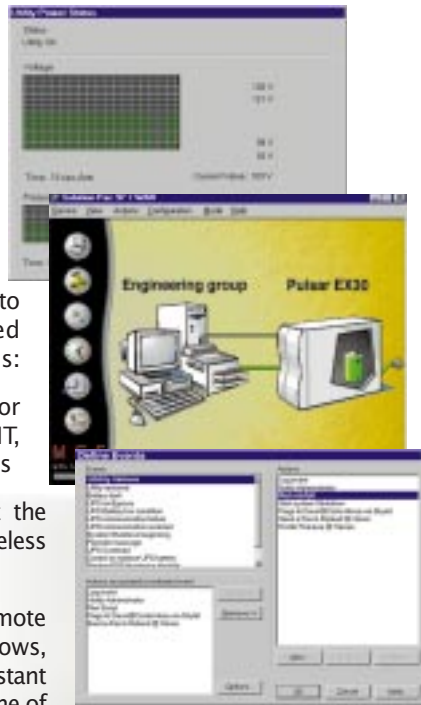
Utility Power Status

Status
Utility OK

Voltage

Time: 13 min done

Current failure: 108 V

Solution Pac 'N' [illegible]

Engineering group

Pulsar EX30

Define Events

Utility Failure

Options

OK

Cancel

Help

to
ed
s:

or
IT,
s

the
less

mote
ows,
stant
ne of